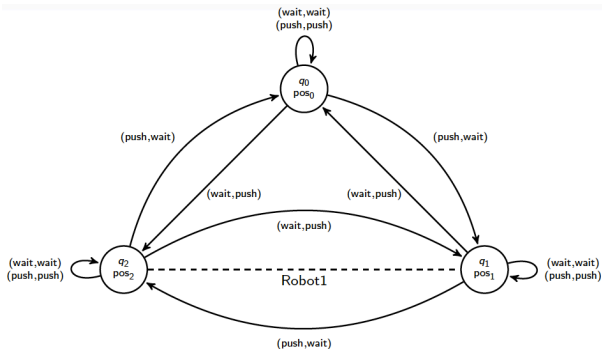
(wait,wait)
(push,push)

$q_0$
$pos_0$

(push,wait)

(push,wait)

(wait,push)

(wait,push)

(wait,push)

(wait,wait)
(push,push)

$q_2$
$pos_2$

Robot1

$q_1$
$pos_1$

(wait,wait)
(push,push)

(push,wait)